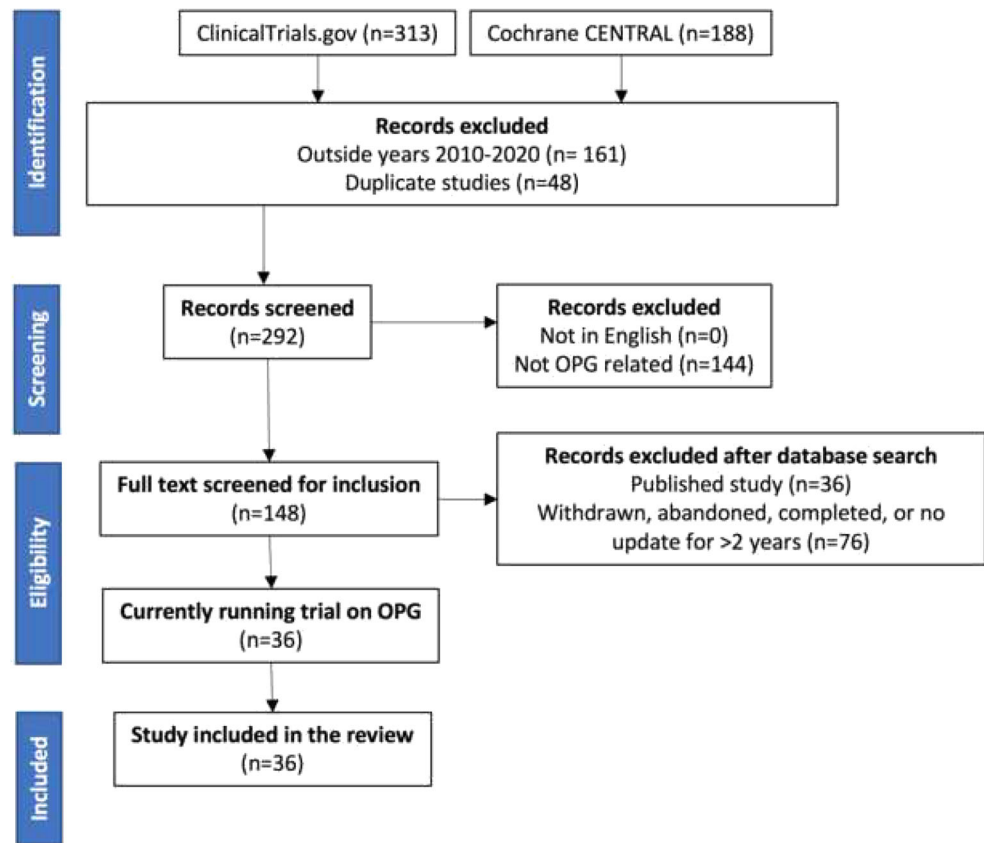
Identification

ClinicalTrials.gov (n=313)

Cochrane CENTRAL (n=188)

**Records excluded**
Outside years 2010-2020 (n= 161)
Duplicate studies (n=48)

Screening

**Records screened**
(n=292)

**Records excluded**
Not in English (n=0)
Not OPG related (n=144)

Eligibility

**Full text screened for inclusion**
(n=148)

**Records excluded after database search**
Published study (n=36)
Withdrawn, abandoned, completed, or no update for >2 years (n=76)

**Currently running trial on OPG**
(n=36)

Included

**Study included in the review**
(n=36)